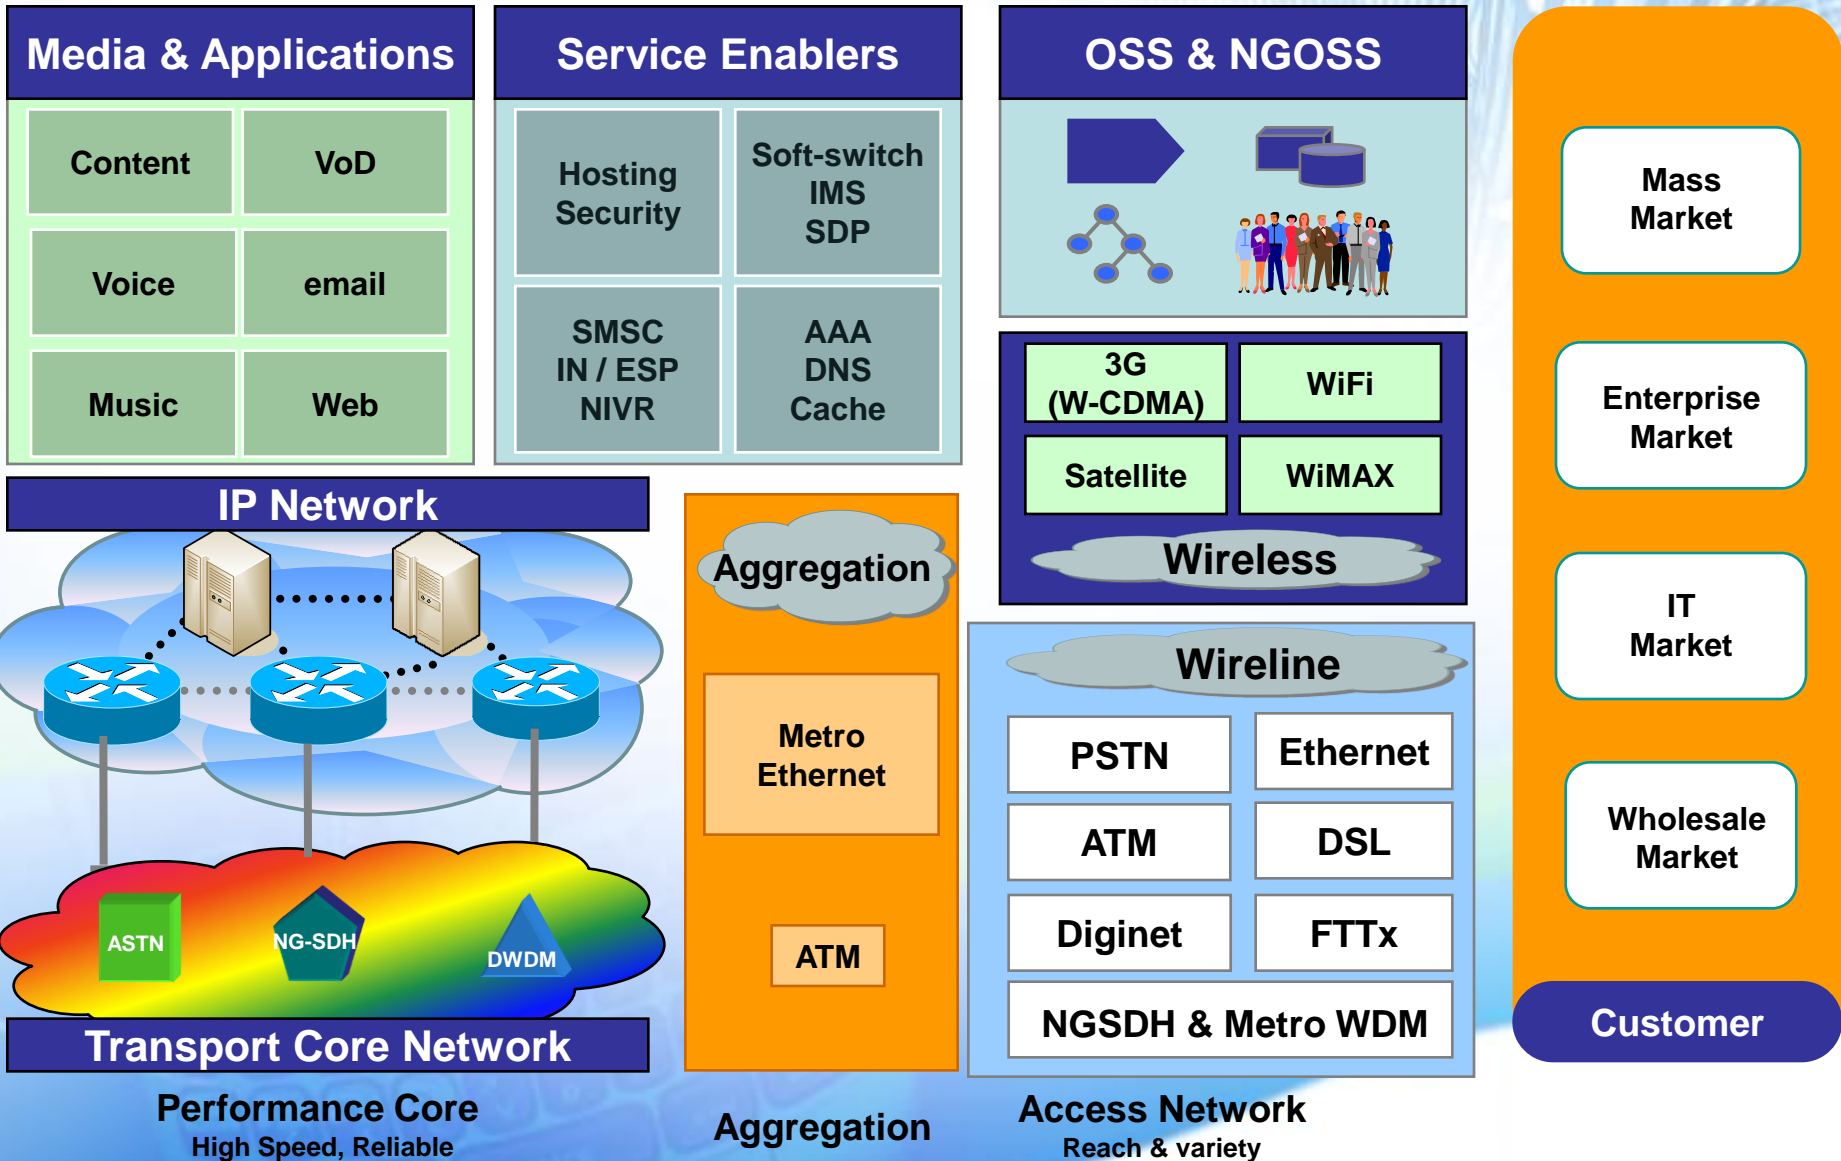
Media & Applications

Content
VoD
Voice
email
Music
Web

Service Enablers

Hosting Security
Soft-switch IMS SDP
SMSC IN / ESP NIVR
AAA DNS Cache

OSS & NGOSS

3G (W-CDMA)
WiFi
Satellite
WiMAX
Wireless

Mass Market
Enterprise Market
IT Market
Wholesale Market
Customer

IP Network

Aggregation

Metro Ethernet

ATM

Wireline

PSTN
Ethernet
ATM
DSL
Diginet
FTTx
NGSDH & Metro WDM

ASTN
NG-SDH
DWDM

Transport Core Network

Performance Core
High Speed, Reliable

Aggregation

Access Network
Reach & variety